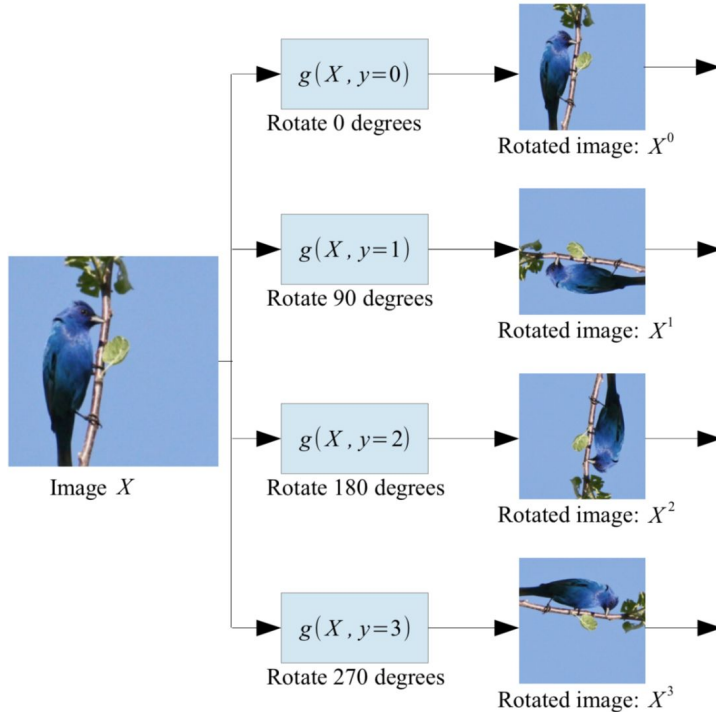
$g(X, y=0)$
Rotate 0 degrees
Rotated image: $X^0$

$g(X, y=1)$
Rotate 90 degrees
Rotated image: $X^1$

Image $X$

$g(X, y=2)$
Rotate 180 degrees
Rotated image: $X^2$

$g(X, y=3)$
Rotate 270 degrees
Rotated image: $X^3$